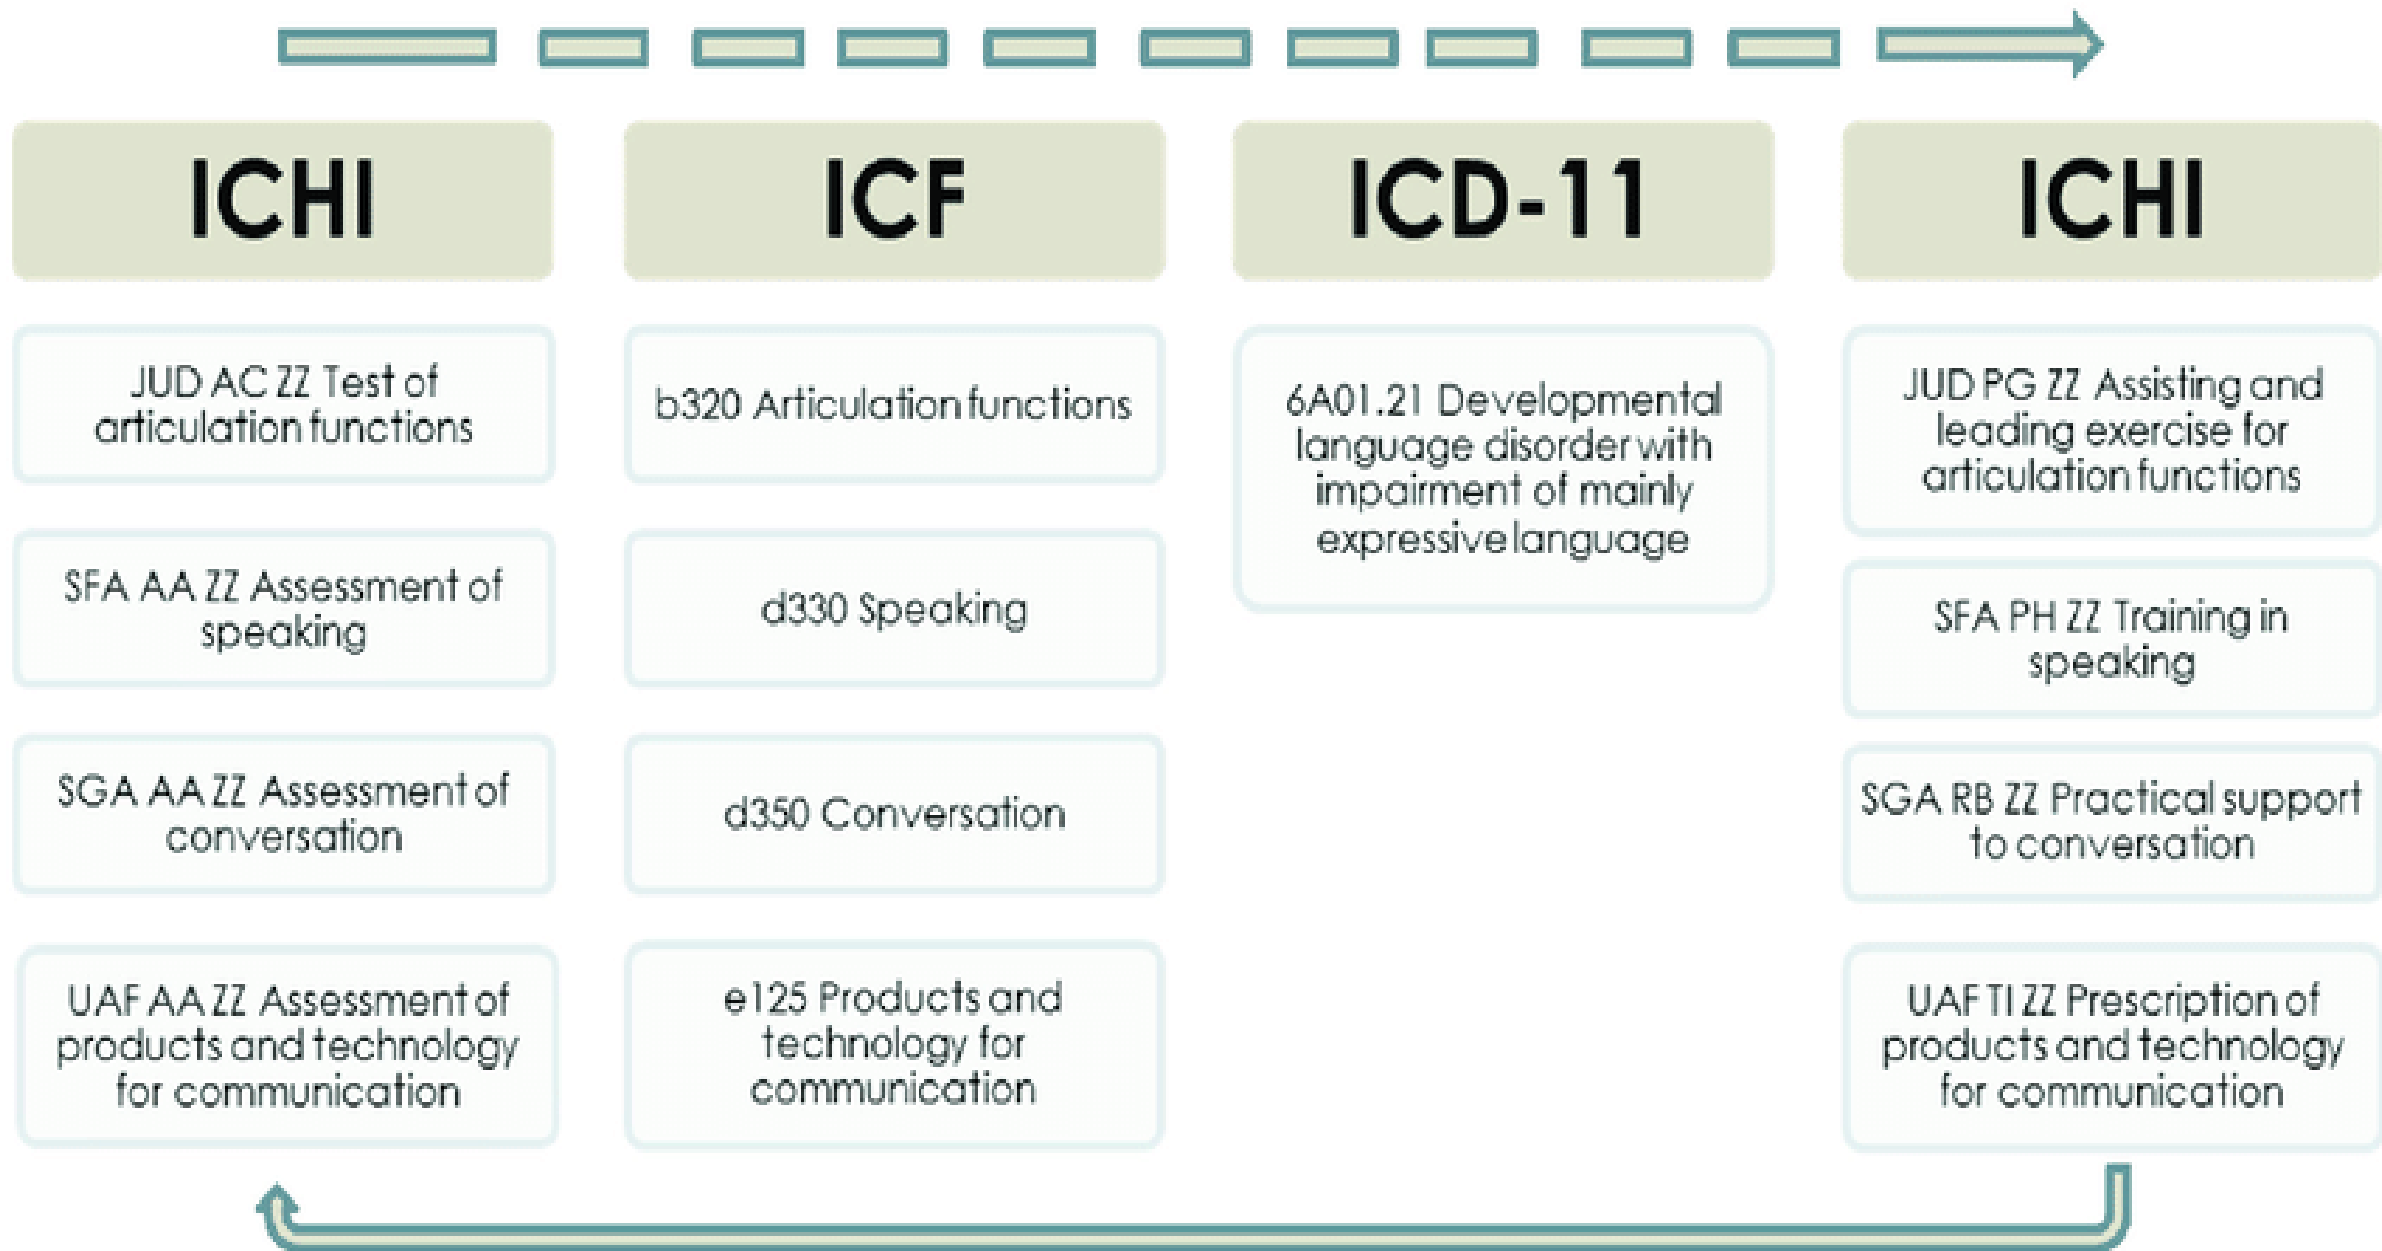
ICHI

JUD AC ZZ Test of articulation functions

SFA AA ZZ Assessment of speaking

SGA AA ZZ Assessment of conversation

UAF AA ZZ Assessment of products and technology for communication

ICF

b320 Articulation functions

d330 Speaking

d350 Conversation

e125 Products and technology for communication

ICD-11

6A01.21 Developmental language disorder with impairment of mainly expressive language

ICHI

JUD PG ZZ Assisting and leading exercise for articulation functions

SFA PH ZZ Training in speaking

SGA RB ZZ Practical support to conversation

UAF TI ZZ Prescription of products and technology for communication